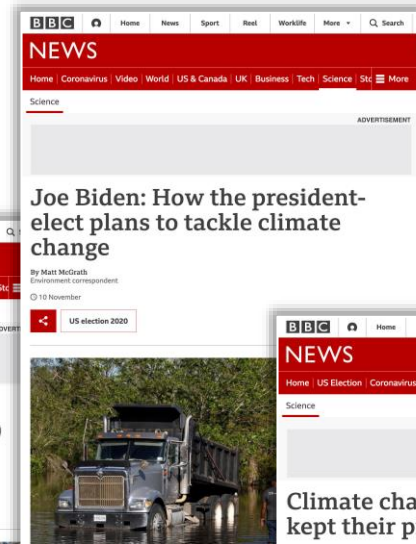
BBC Home News Sport Reel Worklife More Search

NEWS

Home | Coronavirus | Video | World | US & Canada | UK | Business | Tech | Science | St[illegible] More

Science

ADVERTISEMENT

Joe Biden: How the president-elect plans to tackle climate change

By Matt McGrath
Environment correspondent

10 November

US election 2020

BBC Home

NEWS

Home | US Election | Coronavirus

Science

Climate cha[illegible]
kept their p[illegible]